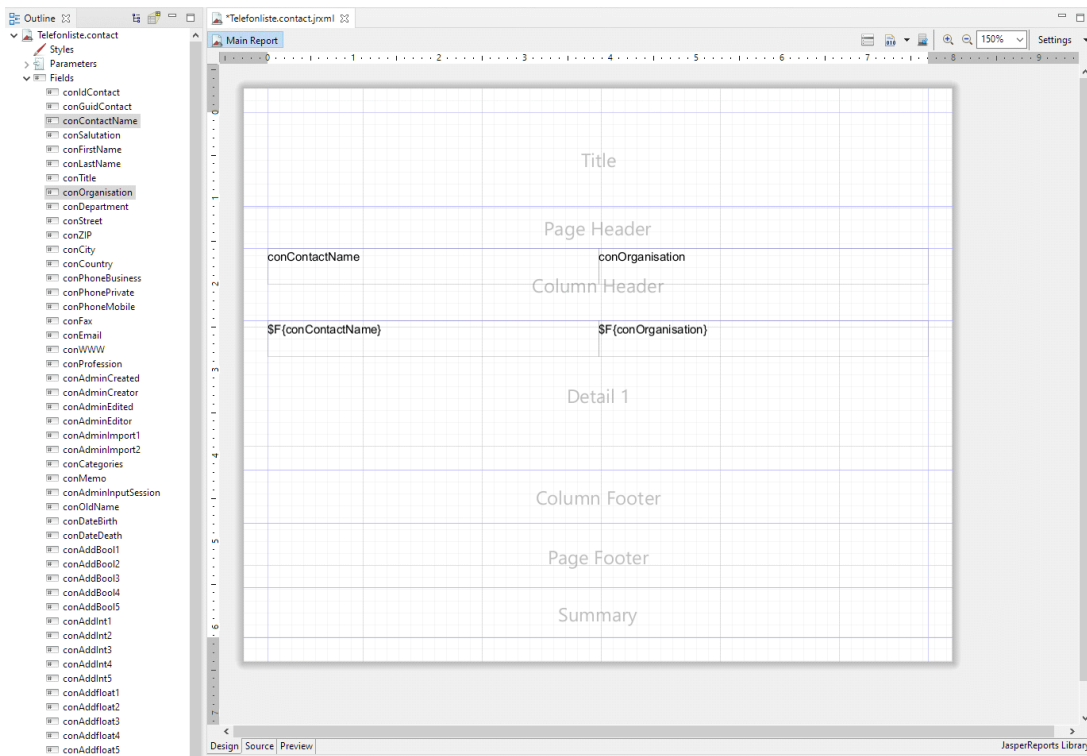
Outline
Telefonliste.contact
Styles
Parameters
Fields
conIdContact
conGuidContact
conContactName
conSalutation
conFirstName
conLastName
conTitle
conOrganisation
conDepartment
conStreet
conZIP
conCity
conCountry
conPhoneBusiness
conPhonePrivate
conPhoneMobile
conFax
conEmail
conWWW
conProfession
conAdminCreated
conAdminCreator
conAdminEdited
conAdminEditor
conAdminImport1
conAdminImport2
conCategories
conMemo
conAdminInputSession
conOldName
conDateBirth
conDateDeath
conAddBool1
conAddBool2
conAddBool3
conAddBool4
conAddBool5
conAddInt1
conAddInt2
conAddInt3
conAddInt4
conAddInt5
conAddfloat1
conAddfloat2
conAddfloat3
conAddfloat4
conAddfloat5

*Telefonliste.contact.jrxml

Main Report

150%

Settings

0 1 2 3 4 5 6 7 8 9

Title

Page Header

conContactName

conOrganisation

Column Header

$F{conContactName}

$F{conOrganisation}

Detail 1

Column Footer

Page Footer

Summary

Design Source Preview

JasperReports Librar